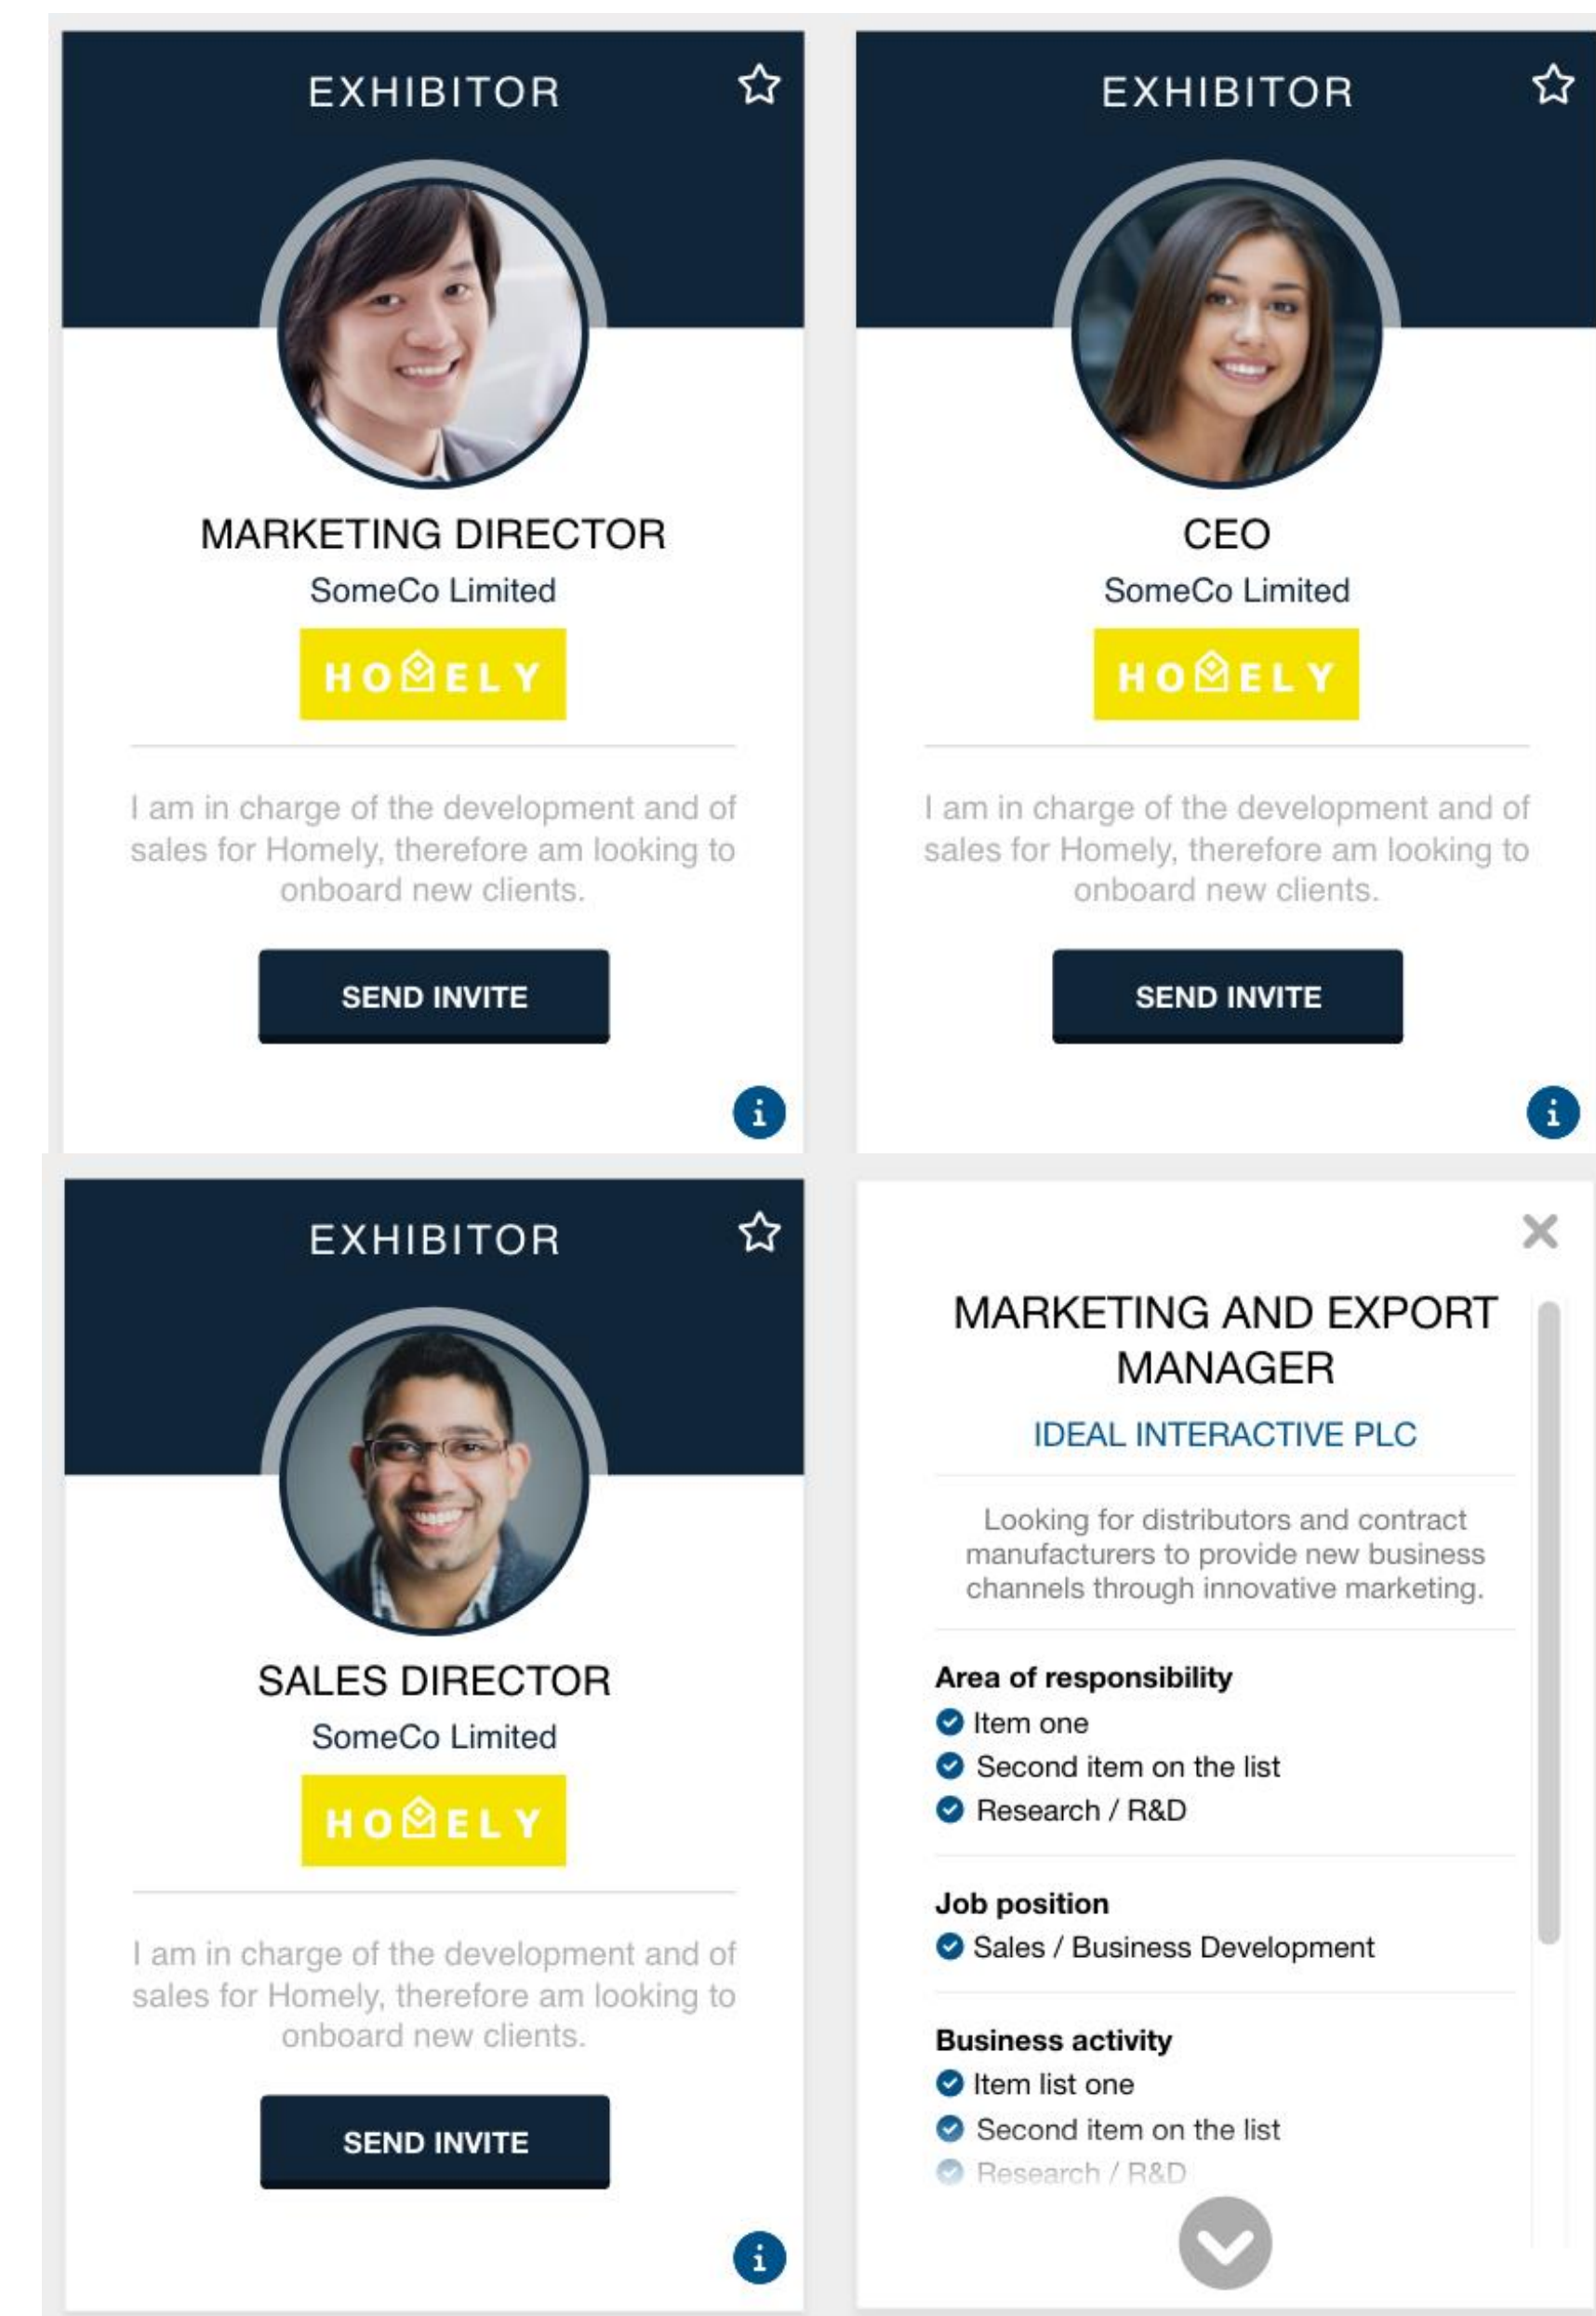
EXHIBITOR

MARKETING DIRECTOR

SomeCo Limited

HOMELY

I am in charge of the development and of sales for Homely, therefore am looking to onboard new clients.

SEND INVITE

EXHIBITOR

CEO

SomeCo Limited

HOMELY

I am in charge of the development and of sales for Homely, therefore am looking to onboard new clients.

SEND INVITE

EXHIBITOR

SALES DIRECTOR

SomeCo Limited

HOMELY

I am in charge of the development and of sales for Homely, therefore am looking to onboard new clients.

SEND INVITE

MARKETING AND EXPORT MANAGER

IDEAL INTERACTIVE PLC

Looking for distributors and contract manufacturers to provide new business channels through innovative marketing.

Area of responsibility
Item one
Second item on the list
Research / R&D

Job position
Sales / Business Development

Business activity
Item list one
Second item on the list
Research / R&D